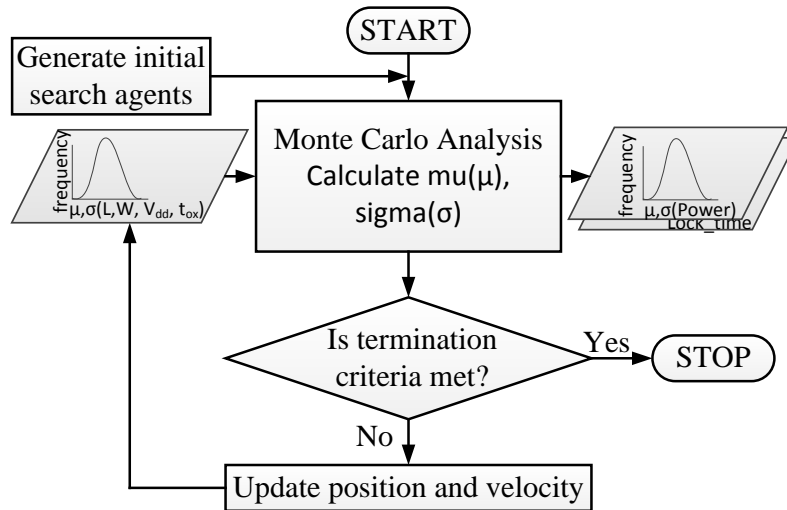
START

Generate initial search agents

frequency
μ,σ(L,W, $V_{dd}$, $t_{ox}$)

Monte Carlo Analysis
Calculate mu(μ), sigma(σ)

frequency
μ,σ(Power)
Lock_time

Is termination criteria met?

Yes

STOP

No

Update position and velocity